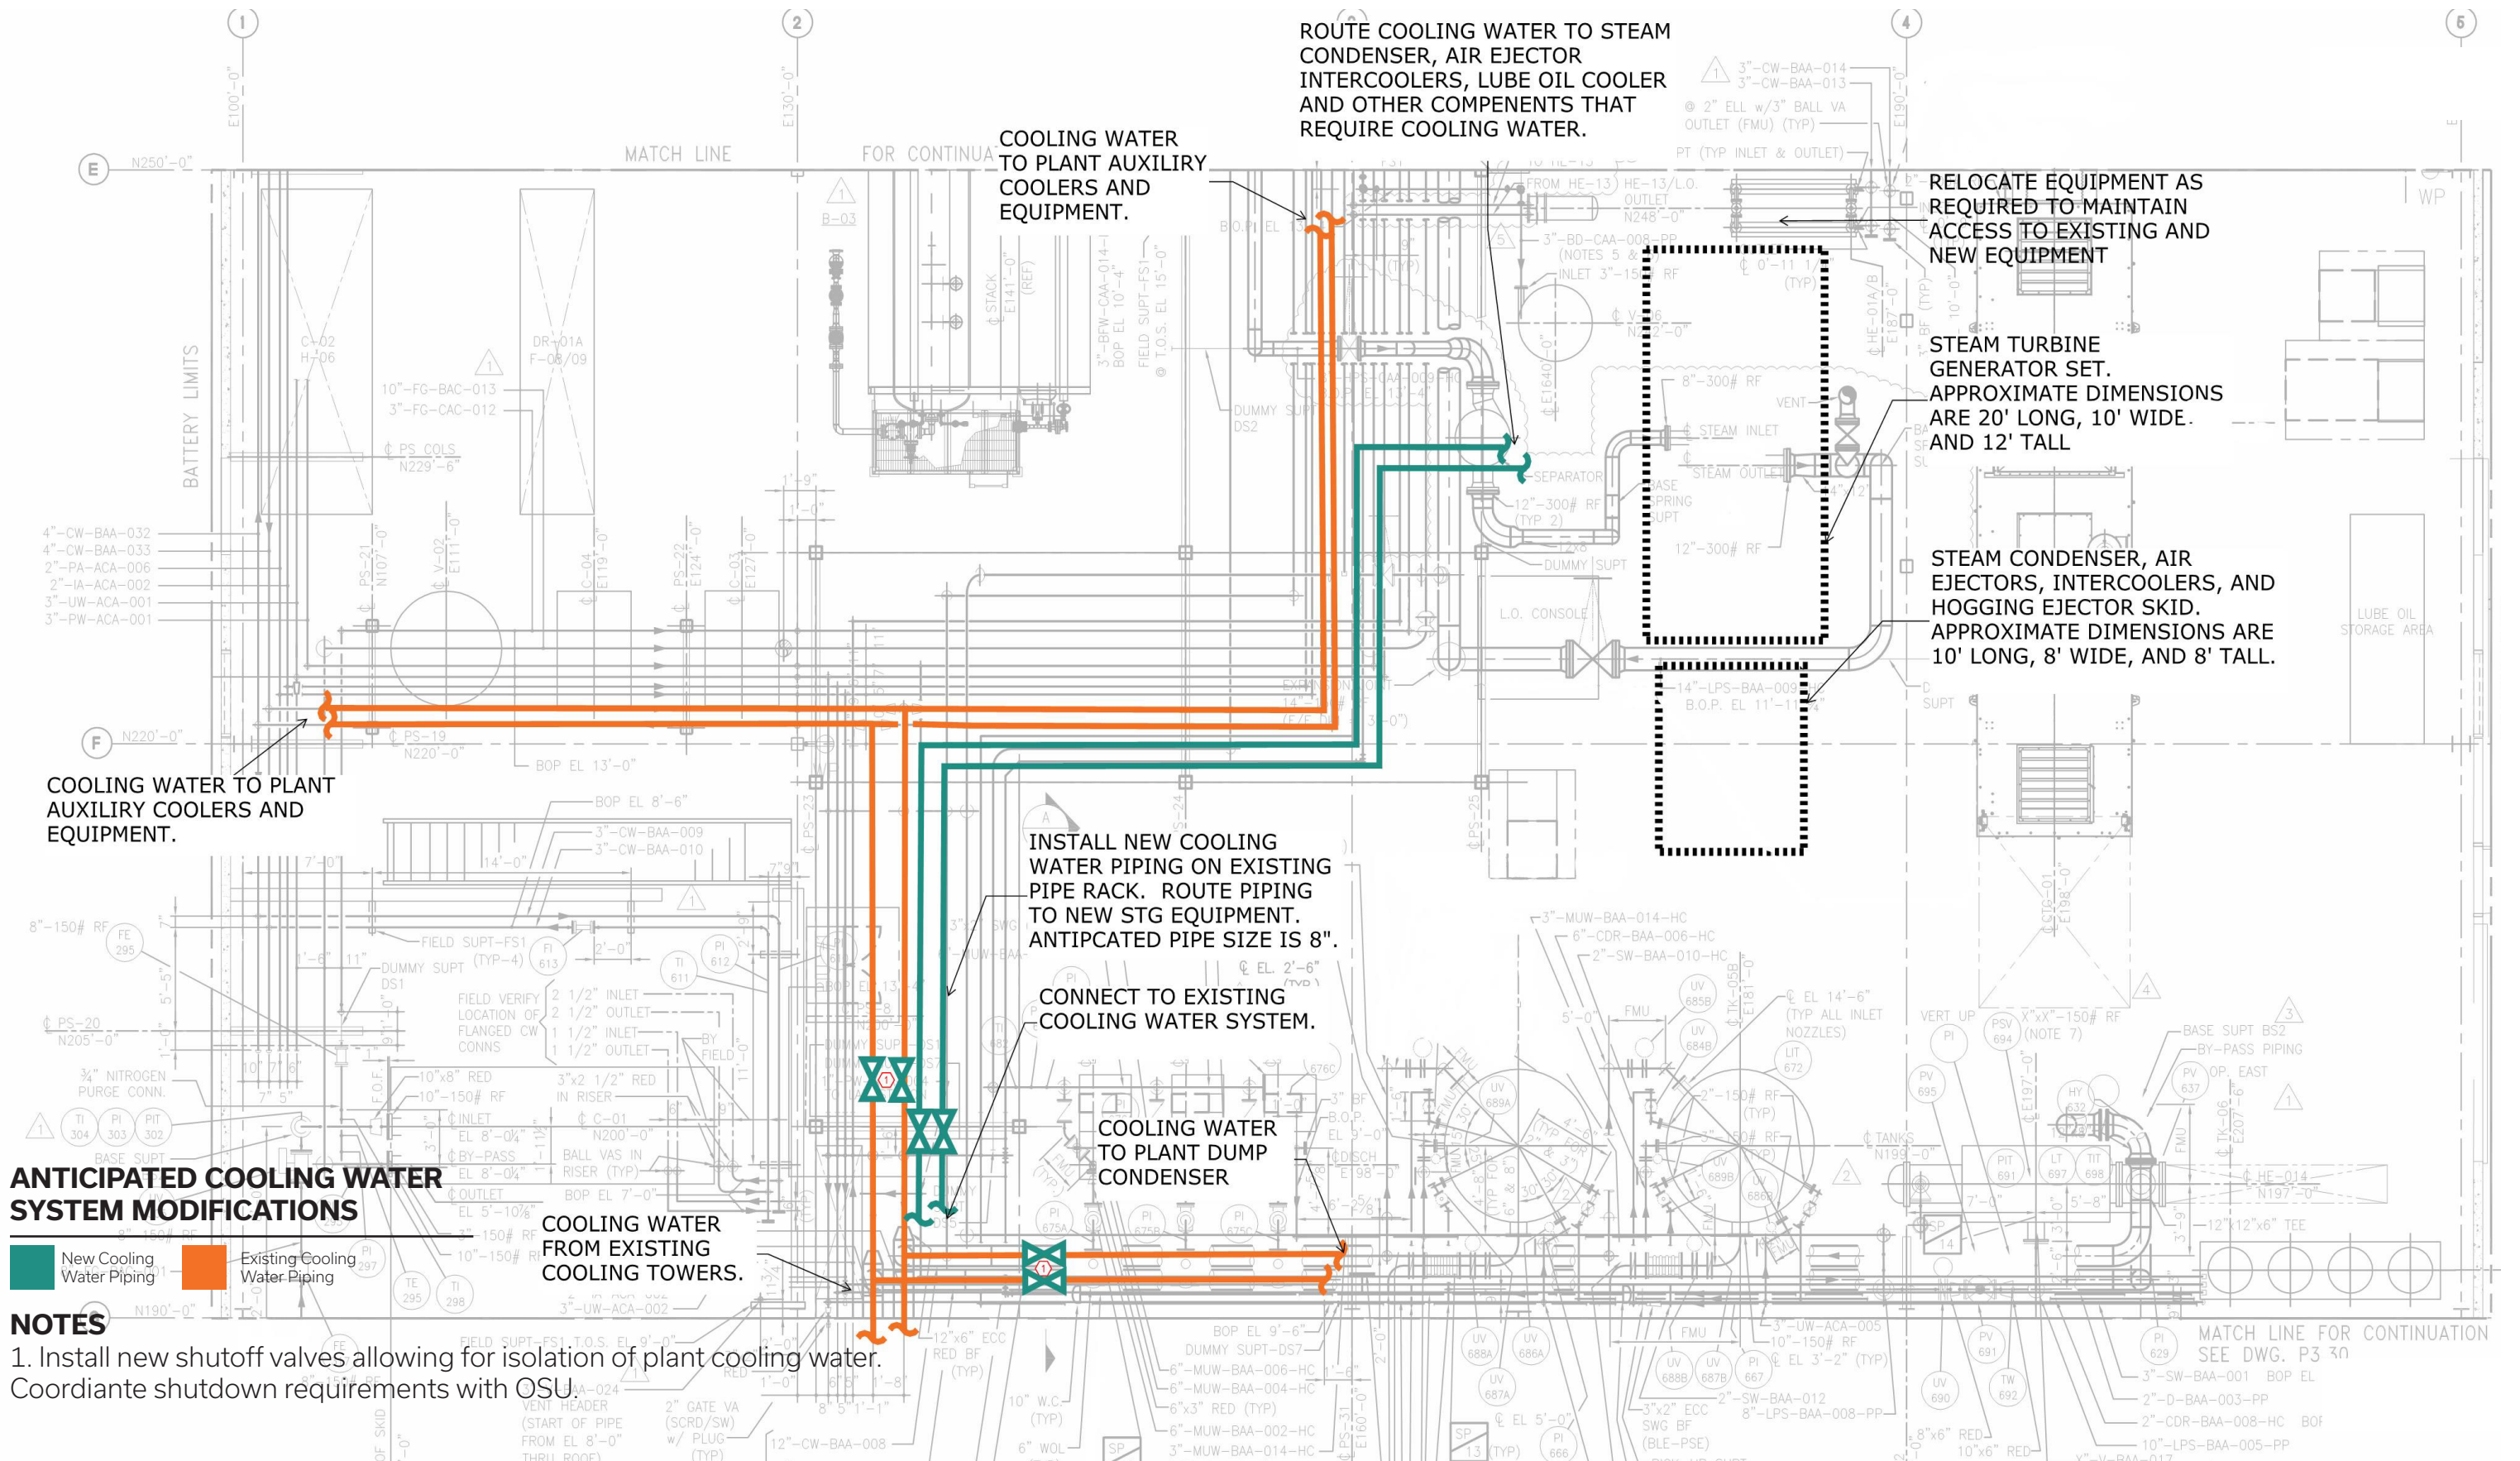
ROUTE COOLING WATER TO STEAM CONDENSER, AIR EJECTOR INTERCOOLERS, LUBE OIL COOLER AND OTHER COMPENENTS THAT REQUIRE COOLING WATER.

COOLING WATER TO PLANT AUXILIRY COOLERS AND EQUIPMENT.

RELOCATE EQUIPMENT AS REQUIRED TO MAINTAIN ACCESS TO EXISTING AND NEW EQUIPMENT

STEAM TURBINE GENERATOR SET. APPROXIMATE DIMENSIONS ARE 20' LONG, 10' WIDE. AND 12' TALL

STEAM CONDENSER, AIR EJECTORS, INTERCOOLERS, AND HOGGING EJECTOR SKID. APPROXIMATE DIMENSIONS ARE 10' LONG, 8' WIDE, AND 8' TALL.

COOLING WATER TO PLANT AUXILIRY COOLERS AND EQUIPMENT.

INSTALL NEW COOLING WATER PIPING ON EXISTING PIPE RACK. ROUTE PIPING TO NEW STG EQUIPMENT. ANTIPCATED PIPE SIZE IS 8".

CONNECT TO EXISTING COOLING WATER SYSTEM.

COOLING WATER TO PLANT DUMP CONDENSER

COOLING WATER FROM EXISTING COOLING TOWERS.

ANTICIPATED COOLING WATER SYSTEM MODIFICATIONS

New Cooling Water Piping
Existing Cooling Water Piping

NOTES
1. Install new shutoff valves allowing for isolation of plant cooling water. Coordiante shutdown requirements with OSU.

MATCH LINE FOR CONTINUATION SEE DWG. P3 30